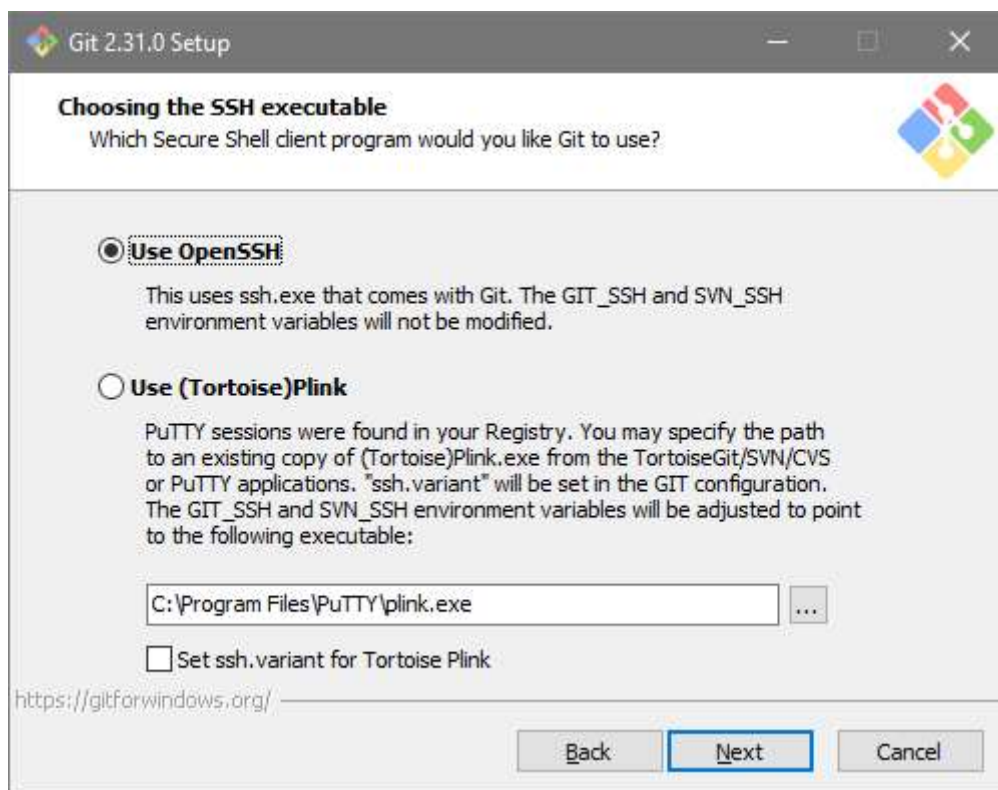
Git 2.31.0 Setup

Choosing the SSH executable
Which Secure Shell client program would you like Git to use?

Use OpenSSH

This uses ssh.exe that comes with Git. The GIT_SSH and SVN_SSH environment variables will not be modified.

Use (Tortoise)Plink

PuTTY sessions were found in your Registry. You may specify the path to an existing copy of (Tortoise)Plink.exe from the TortoiseGit/SVN/CVS or PuTTY applications. "ssh.variant" will be set in the GIT configuration. The GIT_SSH and SVN_SSH environment variables will be adjusted to point to the following executable:

C:\Program Files\PuTTY\plink.exe

...

Set ssh.variant for Tortoise Plink

https://gitforwindows.org/

Back Next Cancel